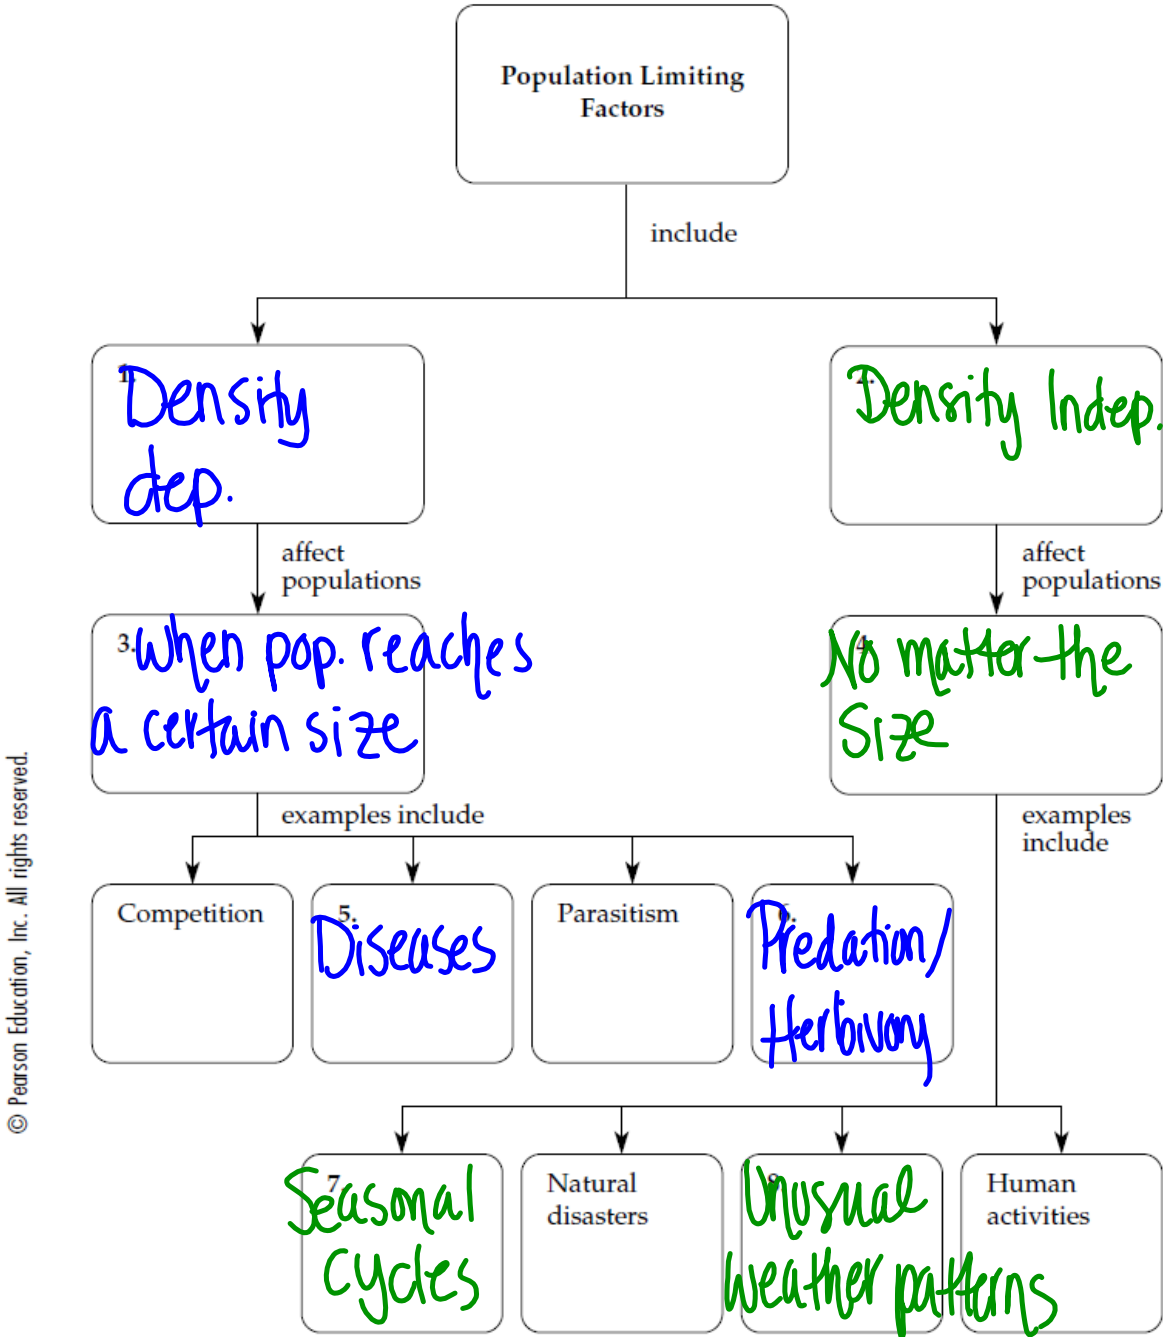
Population Limiting Factors

include

1. Density dep.

2. Density Indep.

affect populations

affect populations

3. When pop. reaches a certain size

4. No matter the Size

examples include

examples include

Competition

5. Diseases

Parasitism

6. Predation/ Herbivory

7. Seasonal Cycles

Natural disasters

8. Unusual weather patterns

Human activities

© Pearson Education, Inc. All rights reserved.